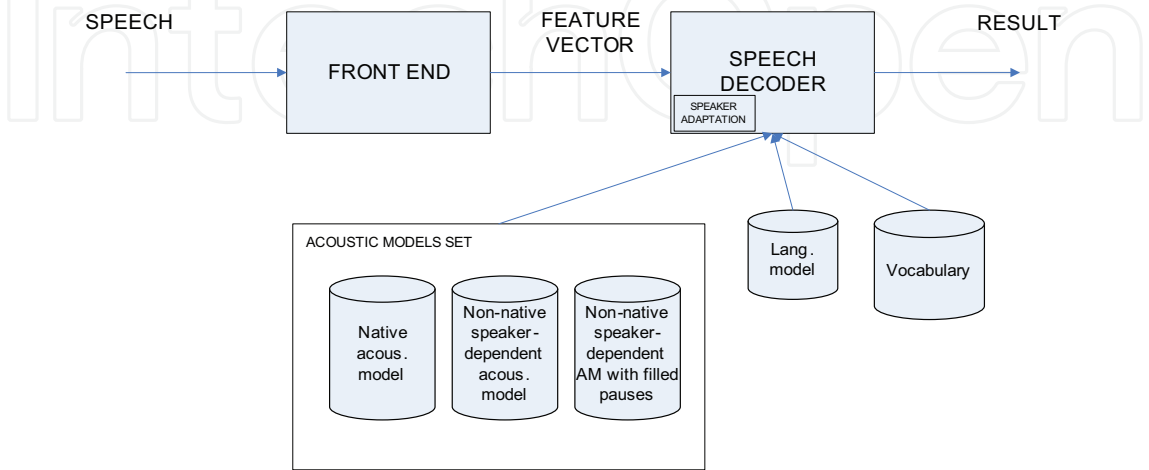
SPEECH

FRONT END

FEATURE VECTOR

SPEECH DECODER

SPEAKER ADAPTATION

RESULT

ACOUSTIC MODELS SET

Native acous. model

Non-native speaker-dependent acous. model

Non-native speaker-dependent AM with filled pauses

Lang. model

Vocabulary